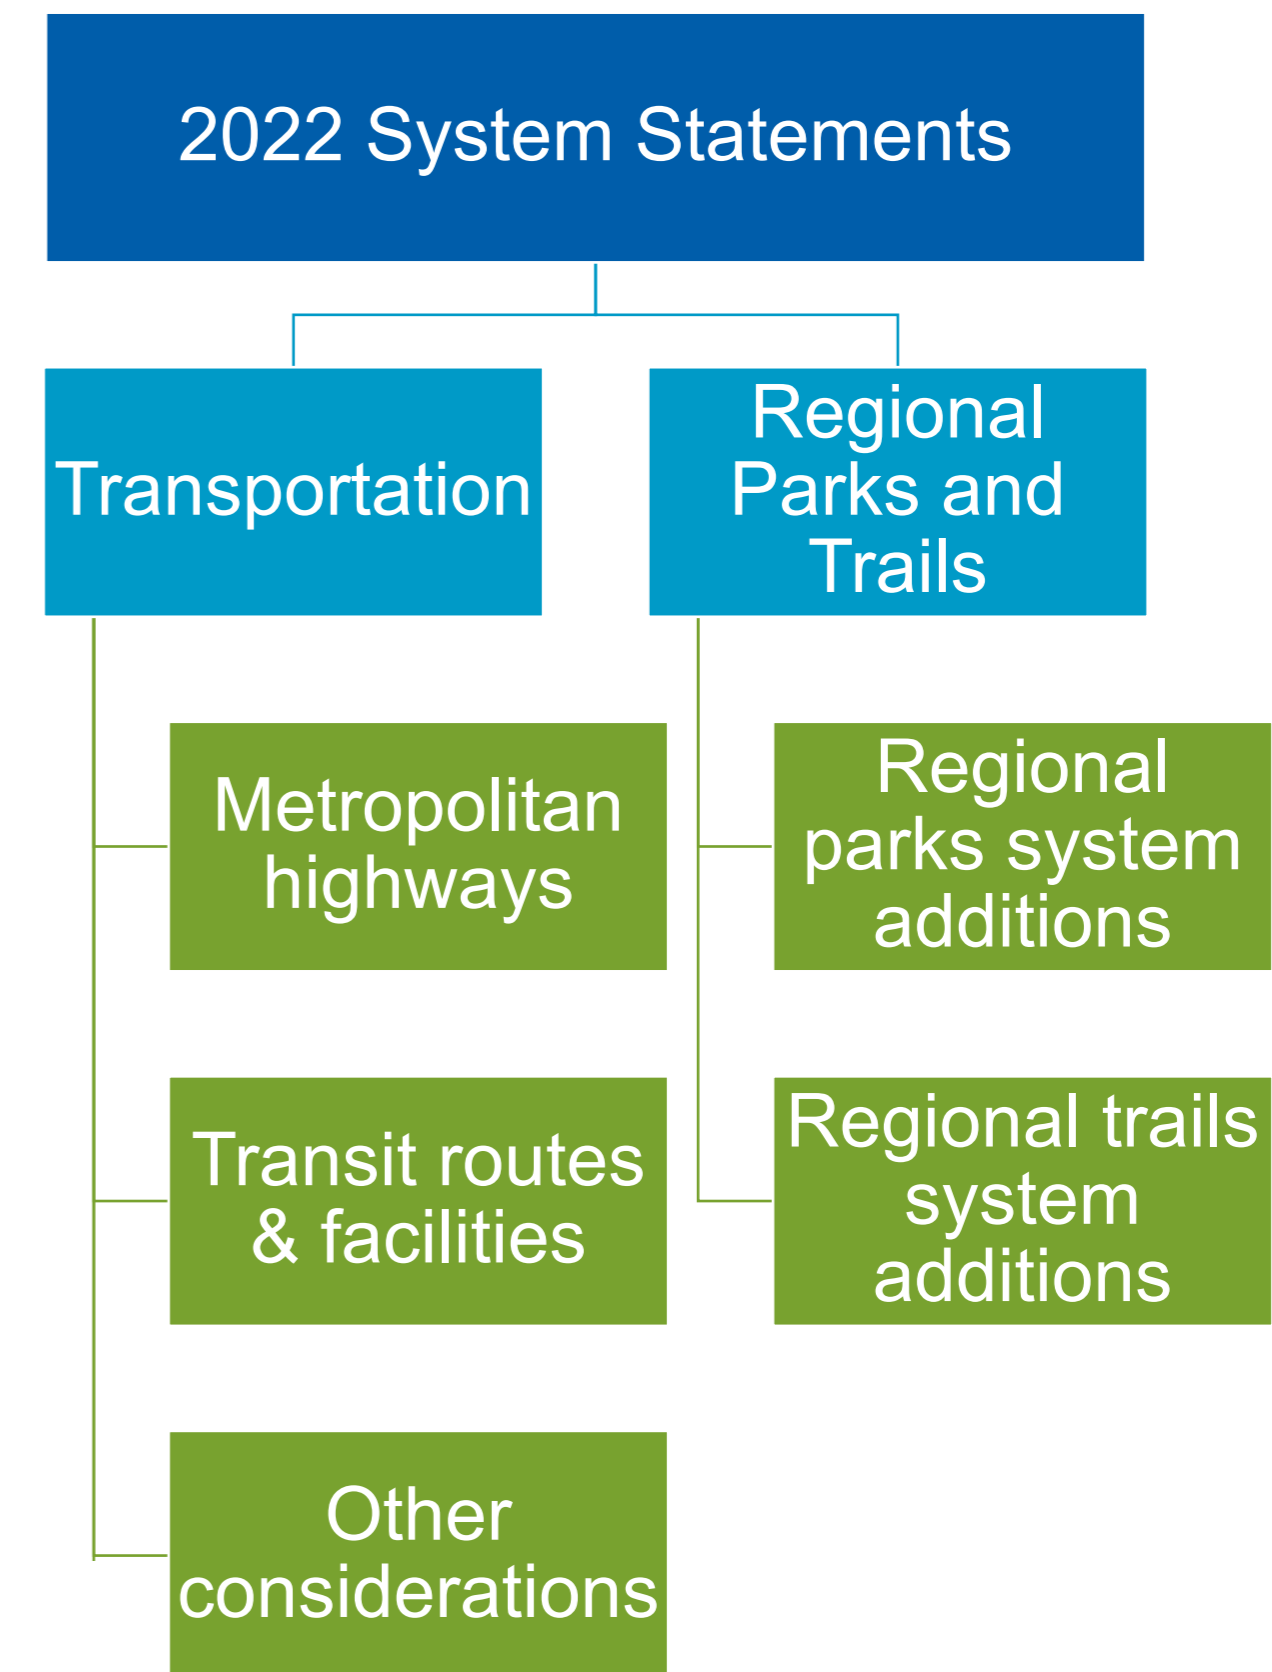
2022 System Statements

Transportation

Regional Parks and Trails

Metropolitan highways

Transit routes & facilities

Other considerations

Regional parks system additions

Regional trails system additions